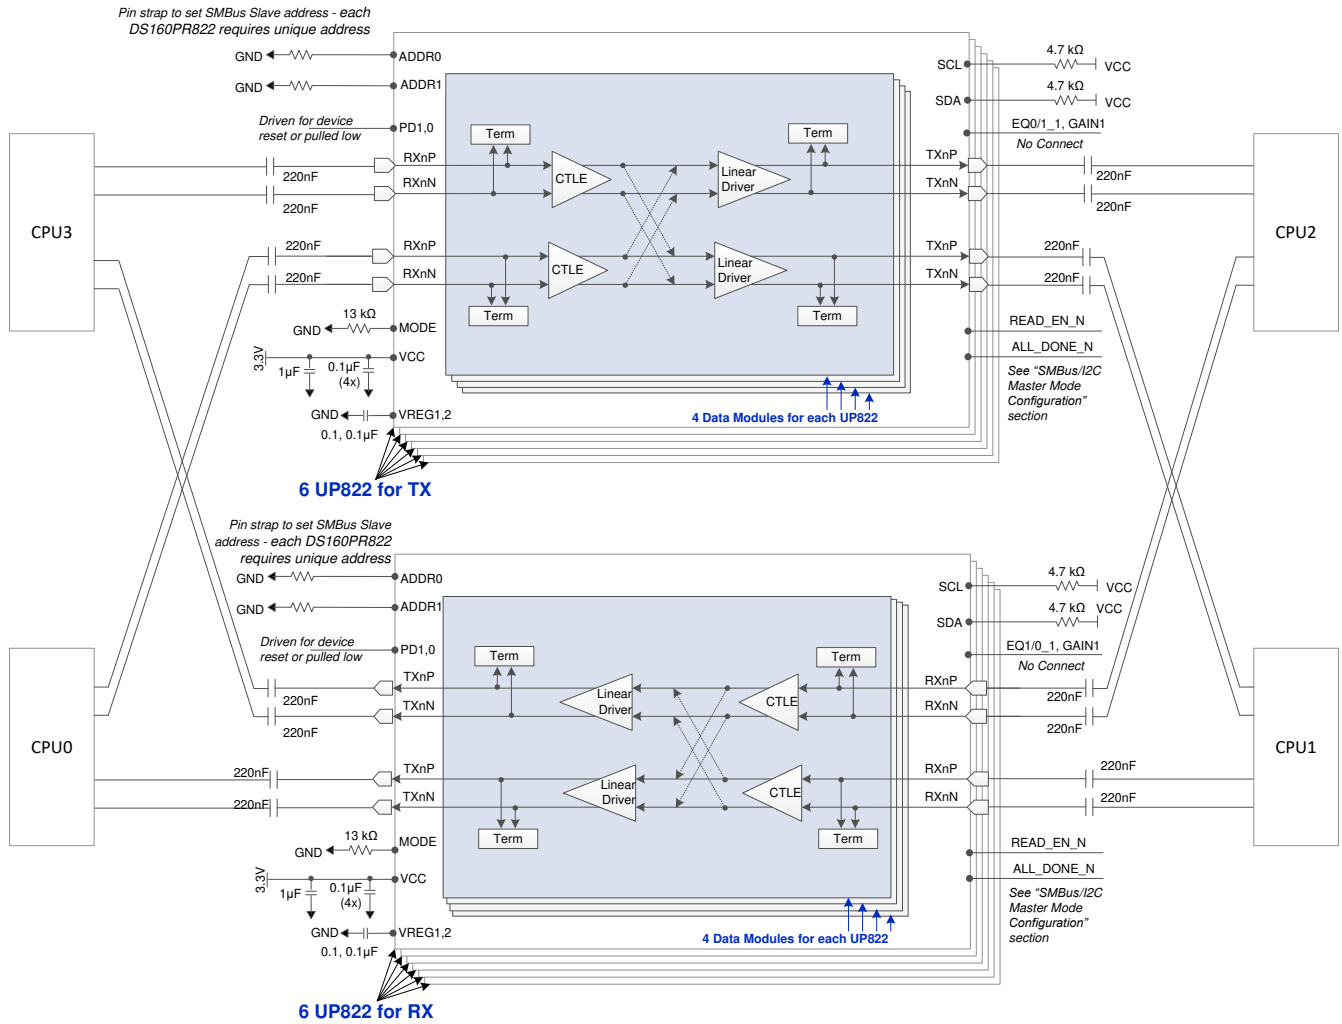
Pin strap to set SMBus Slave address - each DS160PR822 requires unique address

GND ADDR0
GND ADDR1
Driven for device reset or pulled low PD1,0
Term
Term
RXnP
RXnN
220nF
220nF
CTLE
Linear Driver
TXnP
TXnN
220nF
220nF
SCL 4.7 kΩ VCC
SDA 4.7 kΩ VCC
EQ0/1_1, GAIN1
No Connect
CPU3
CPU2
220nF RXnP
220nF RXnN
CTLE
Linear Driver
TXnP 220nF
TXnN 220nF
Term
Term
13 kΩ
GND MODE
3.3V
1µF
0.1µF (4x)
VCC
GND VREG1,2
0.1, 0.1µF
READ_EN_N
ALL_DONE_N
See "SMBus/I2C Master Mode Configuration" section
4 Data Modules for each UP822
6 UP822 for TX

Pin strap to set SMBus Slave address - each DS160PR822 requires unique address
GND ADDR0
GND ADDR1
Driven for device reset or pulled low PD1,0
Term
Term
TXnP
TXnN
220nF
220nF
Linear Driver
CTLE
RXnP
RXnN
220nF
220nF
SCL 4.7 kΩ VCC
SDA 4.7 kΩ VCC
EQ1/0_1, GAIN1
No Connect
CPU0
CPU1
220nF TXnP
220nF TXnN
Linear Driver
CTLE
RXnP 220nF
RXnN 220nF
Term
Term
13 kΩ
GND MODE
3.3V
1µF
0.1µF (4x)
VCC
GND VREG1,2
0.1, 0.1µF
READ_EN_N
ALL_DONE_N
See "SMBus/I2C Master Mode Configuration" section
4 Data Modules for each UP822
6 UP822 for RX